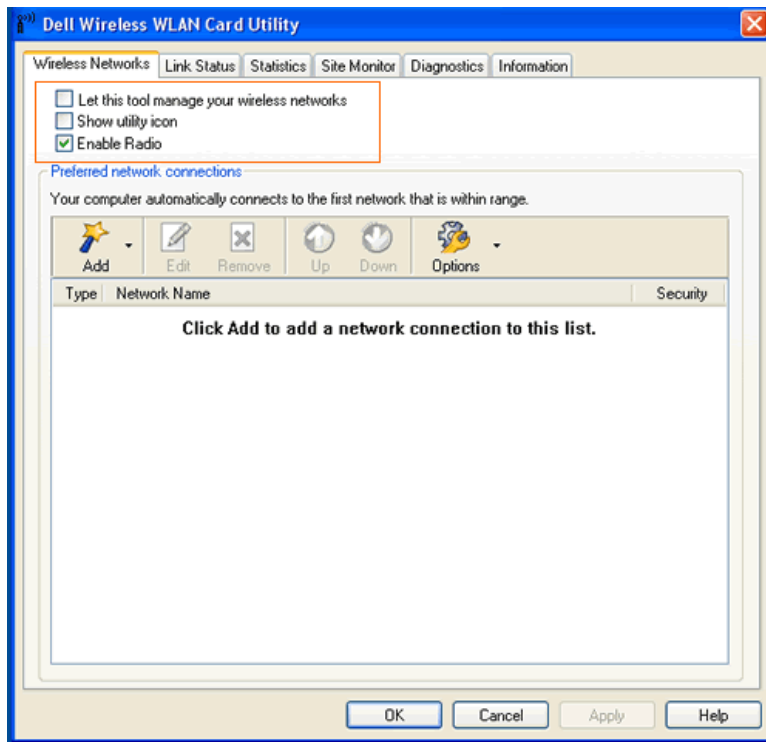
Dell Wireless WLAN Card Utility

Wireless Networks | Link Status | Statistics | Site Monitor | Diagnostics | Information

Let this tool manage your wireless networks
Show utility icon
Enable Radio

Preferred network connections

Your computer automatically connects to the first network that is within range.

Add | Edit | Remove | Up | Down | Options

| Type | Network Name | Security |
|---|---|---|

Click Add to add a network connection to this list.

OK | Cancel | Apply | Help